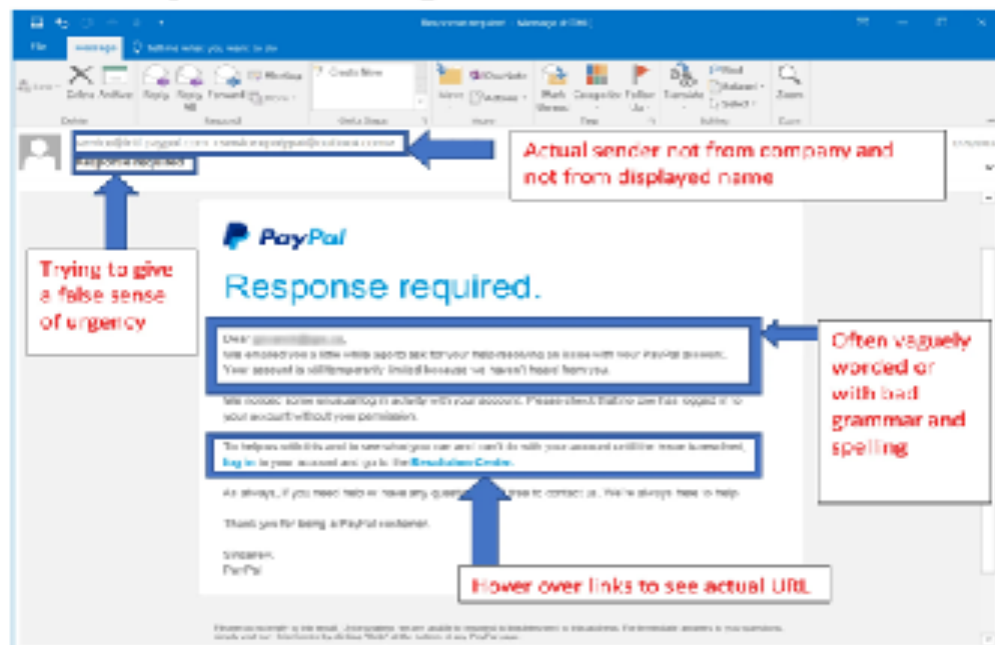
File Message Tell me what you want to do

Delete Archive Reply Reply All Forward

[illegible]

Response required

Actual sender not from company and not from displayed name

PayPal

Response required.

Trying to give a false sense of urgency

Dear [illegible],
We emailed you a little while ago to ask for your help resolving an issue with your PayPal account. Your account is still temporarily limited because we haven't heard from you.

We noticed some unusual activity in your account. Please check that no one has logged in to your account without your permission.

To help us with this and to see what you can and can't do with your account until the issue is resolved, log in to your account and go to the Resolution Centre.

As always, if you need help or have any questions, feel free to contact us. We're always here to help.

Thank you for being a PayPal customer.

Sincerely,
PayPal

Often vaguely worded or with bad grammar and spelling

Hover over links to see actual URL

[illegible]